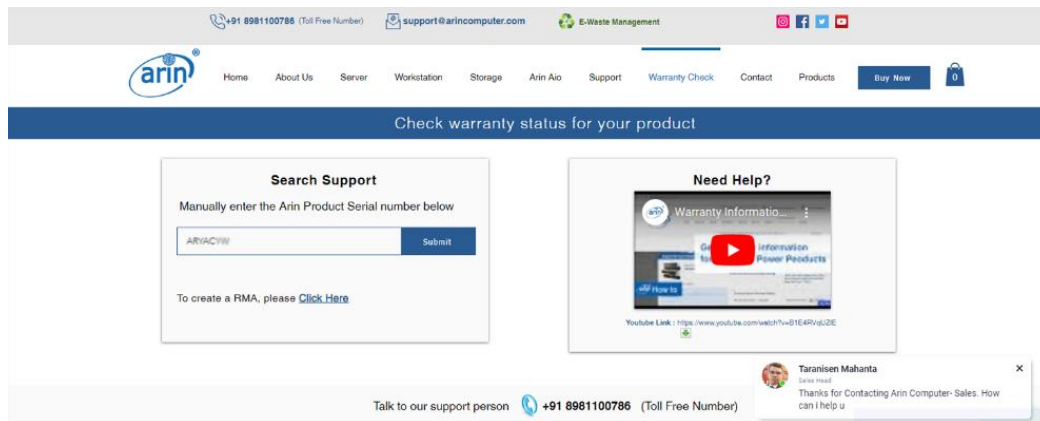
+91 8981100786 (Toll Free Number) support@arincomputer.com E-Waste Management

arin®

Home About Us Server Workstation Storage Arin Aio Support Warranty Check Contact Products Buy Now 0

Check warranty status for your product

Search Support

Manually enter the Arin Product Serial number below

ARYACYW

Submit

To create a RMA, please Click Here

Need Help?

Warranty Informatio...

Ge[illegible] information fo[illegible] Power Products

How to

Youtube Link : https://www.youtube.com/watch?v=B1E4RVqUZIE

Taranisen Mahanta
Sales Head
Thanks for Contacting Arin Computer- Sales. How can i help u

×

Talk to our support person +91 8981100786 (Toll Free Number)